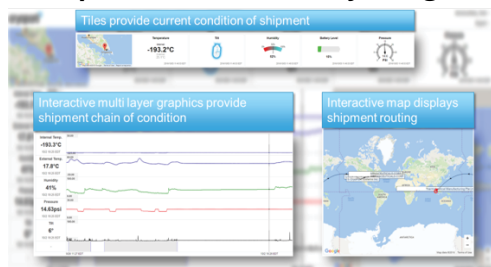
Tiles provide current condition of shipment

Temperature
-193.2°C

Tilt

Humidity

Battery Level

Pressure

Interactive multi layer graphics provide shipment chain of condition

Internal Temp
-193.2°C

External Temp
17.0°C

Humidity
41%

Pressure
14.63psi

Tilt
6°

Interactive map displays shipment routing

Google